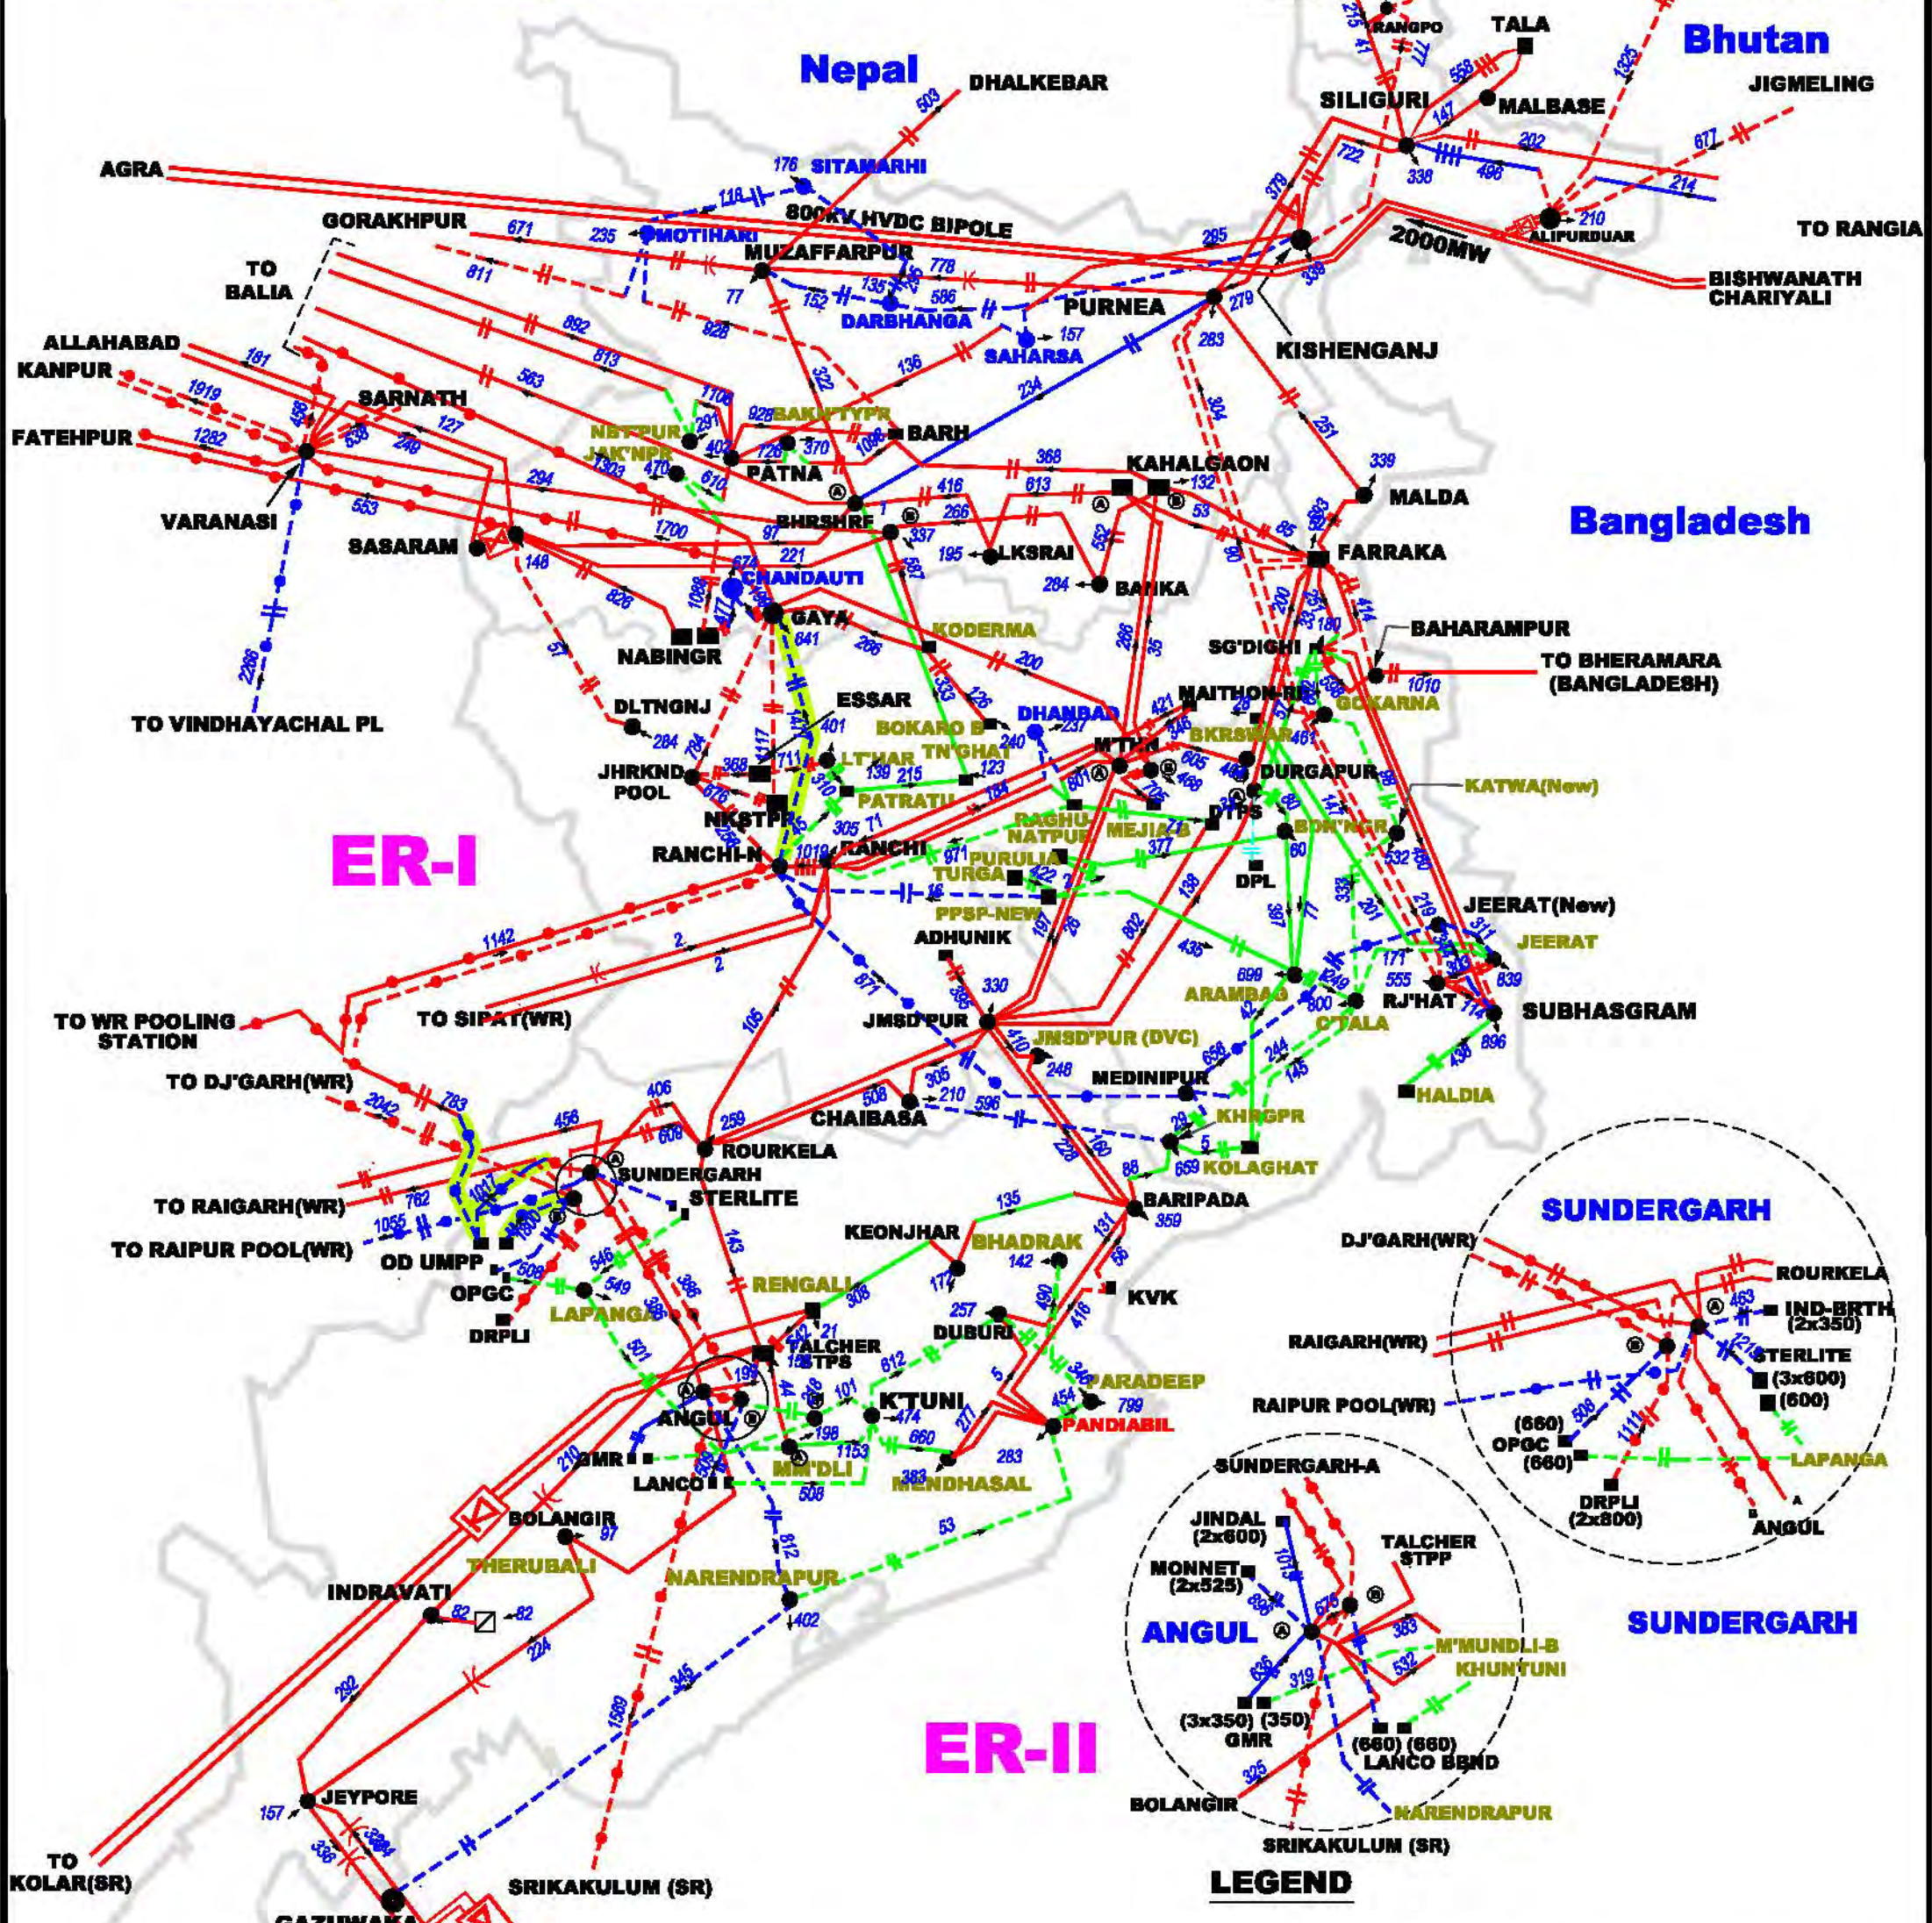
Nepal
Bhutan
Bangladesh
ER-I
ER-II
DHALKEBAR
RANGPO
TALA
SILIGURI
MALBASE
JIGMELING
AGRA
SITAMARHI
800KV HVDC BIPOLE
GORAKHPUR
MOTIHARI
MUZAFFARPUR
TO BALIA
DARBHANGA
PURNEA
ALIPURDUAR
2000MW
TO RANGIA
BISHWANATH CHARIYALI
KISHENGANJ
SAHARSA
ALLAHABAD
KANPUR
SARNATH
FATEHPUR
VARANASI
NBTPUR
JAK'NPR
BAKHTYPR
BARH
PATNA
KAHALGAON
MALDA
BHRSHRF
LKSRAI
BANKA
FARRAKA
SASARAM
CHANDAUTI
GAYA
KODERMA
NABINGR
SG'DIGHI
BAHARAMPUR
TO BHERAMARA (BANGLADESH)
TO VINDHAYACHAL PL
DLTNGNJ
ESSAR
MAITHON-RB
GOKARNA
BOKARO B
DHANBAD
TN'GHAT
LT'HAR
BKRSWAR
JHRKND POOL
M'THN
DURGAPUR
KATWA(New)
NKSTPP
PATRATU
RAGHU NATPUR
MEJIA-B
DTPS
BDN'NGR
RANCHI-N
RANCHI
PURULIA
TURGA
DPL
PPSP-NEW
JEERAT(New)
JEERAT
ADHUNIK
ARAMBAG
RJ'HAT
SUBHASGRAM
TO WR POOLING STATION
TO SIPAT(WR)
JMSD'PUR
JMSD'PUR (DVC)
C'TALA
TO DJ'GARH(WR)
MEDINIPUR
HALDIA
CHAIBASA
KHRGPR
ROURKELA
KOLAGHAT
SUNDERGARH
TO RAIGARH(WR)
STERLITE
BARIPADA
TO RAIPUR POOL(WR)
KEONJHAR
BHADRAK
OD UMPP
OPGC
RENGALI
KVK
DRPLI
LAPANGA
TALCHER STPS
DUBURI
PARADEEP
K'TUNI
ANGUL
PANDIABIL
GMR
M'DLI
LANCO
MENDHASAL
BOLANGIR
THERUBALI
NARENDRAPUR
INDRAVATI
JEYPORE
TO KOLAR(SR)
SRIKAKULUM (SR)
GAZUWAKA
SUNDERGARH
DJ'GARH(WR)
ROURKELA
IND-BRTH (2x350)
RAIGARH(WR)
STERLITE (3x600) (600)
RAIPUR POOL(WR)
(660) OPGC (660)
LAPANGA
DRPLI (2x800)
ANGUL
SUNDERGARH-A
JINDAL (2x600)
TALCHER STPP
MONNET (2x525)
ANGUL
M'MUNDLI-B
KHUNTUNI
(3x350) (350) GMR
(660) (660) LANCO BRND
BOLANGIR
NARENDRAPUR
SRIKAKULUM (SR)
SUNDERGARH
LEGEND